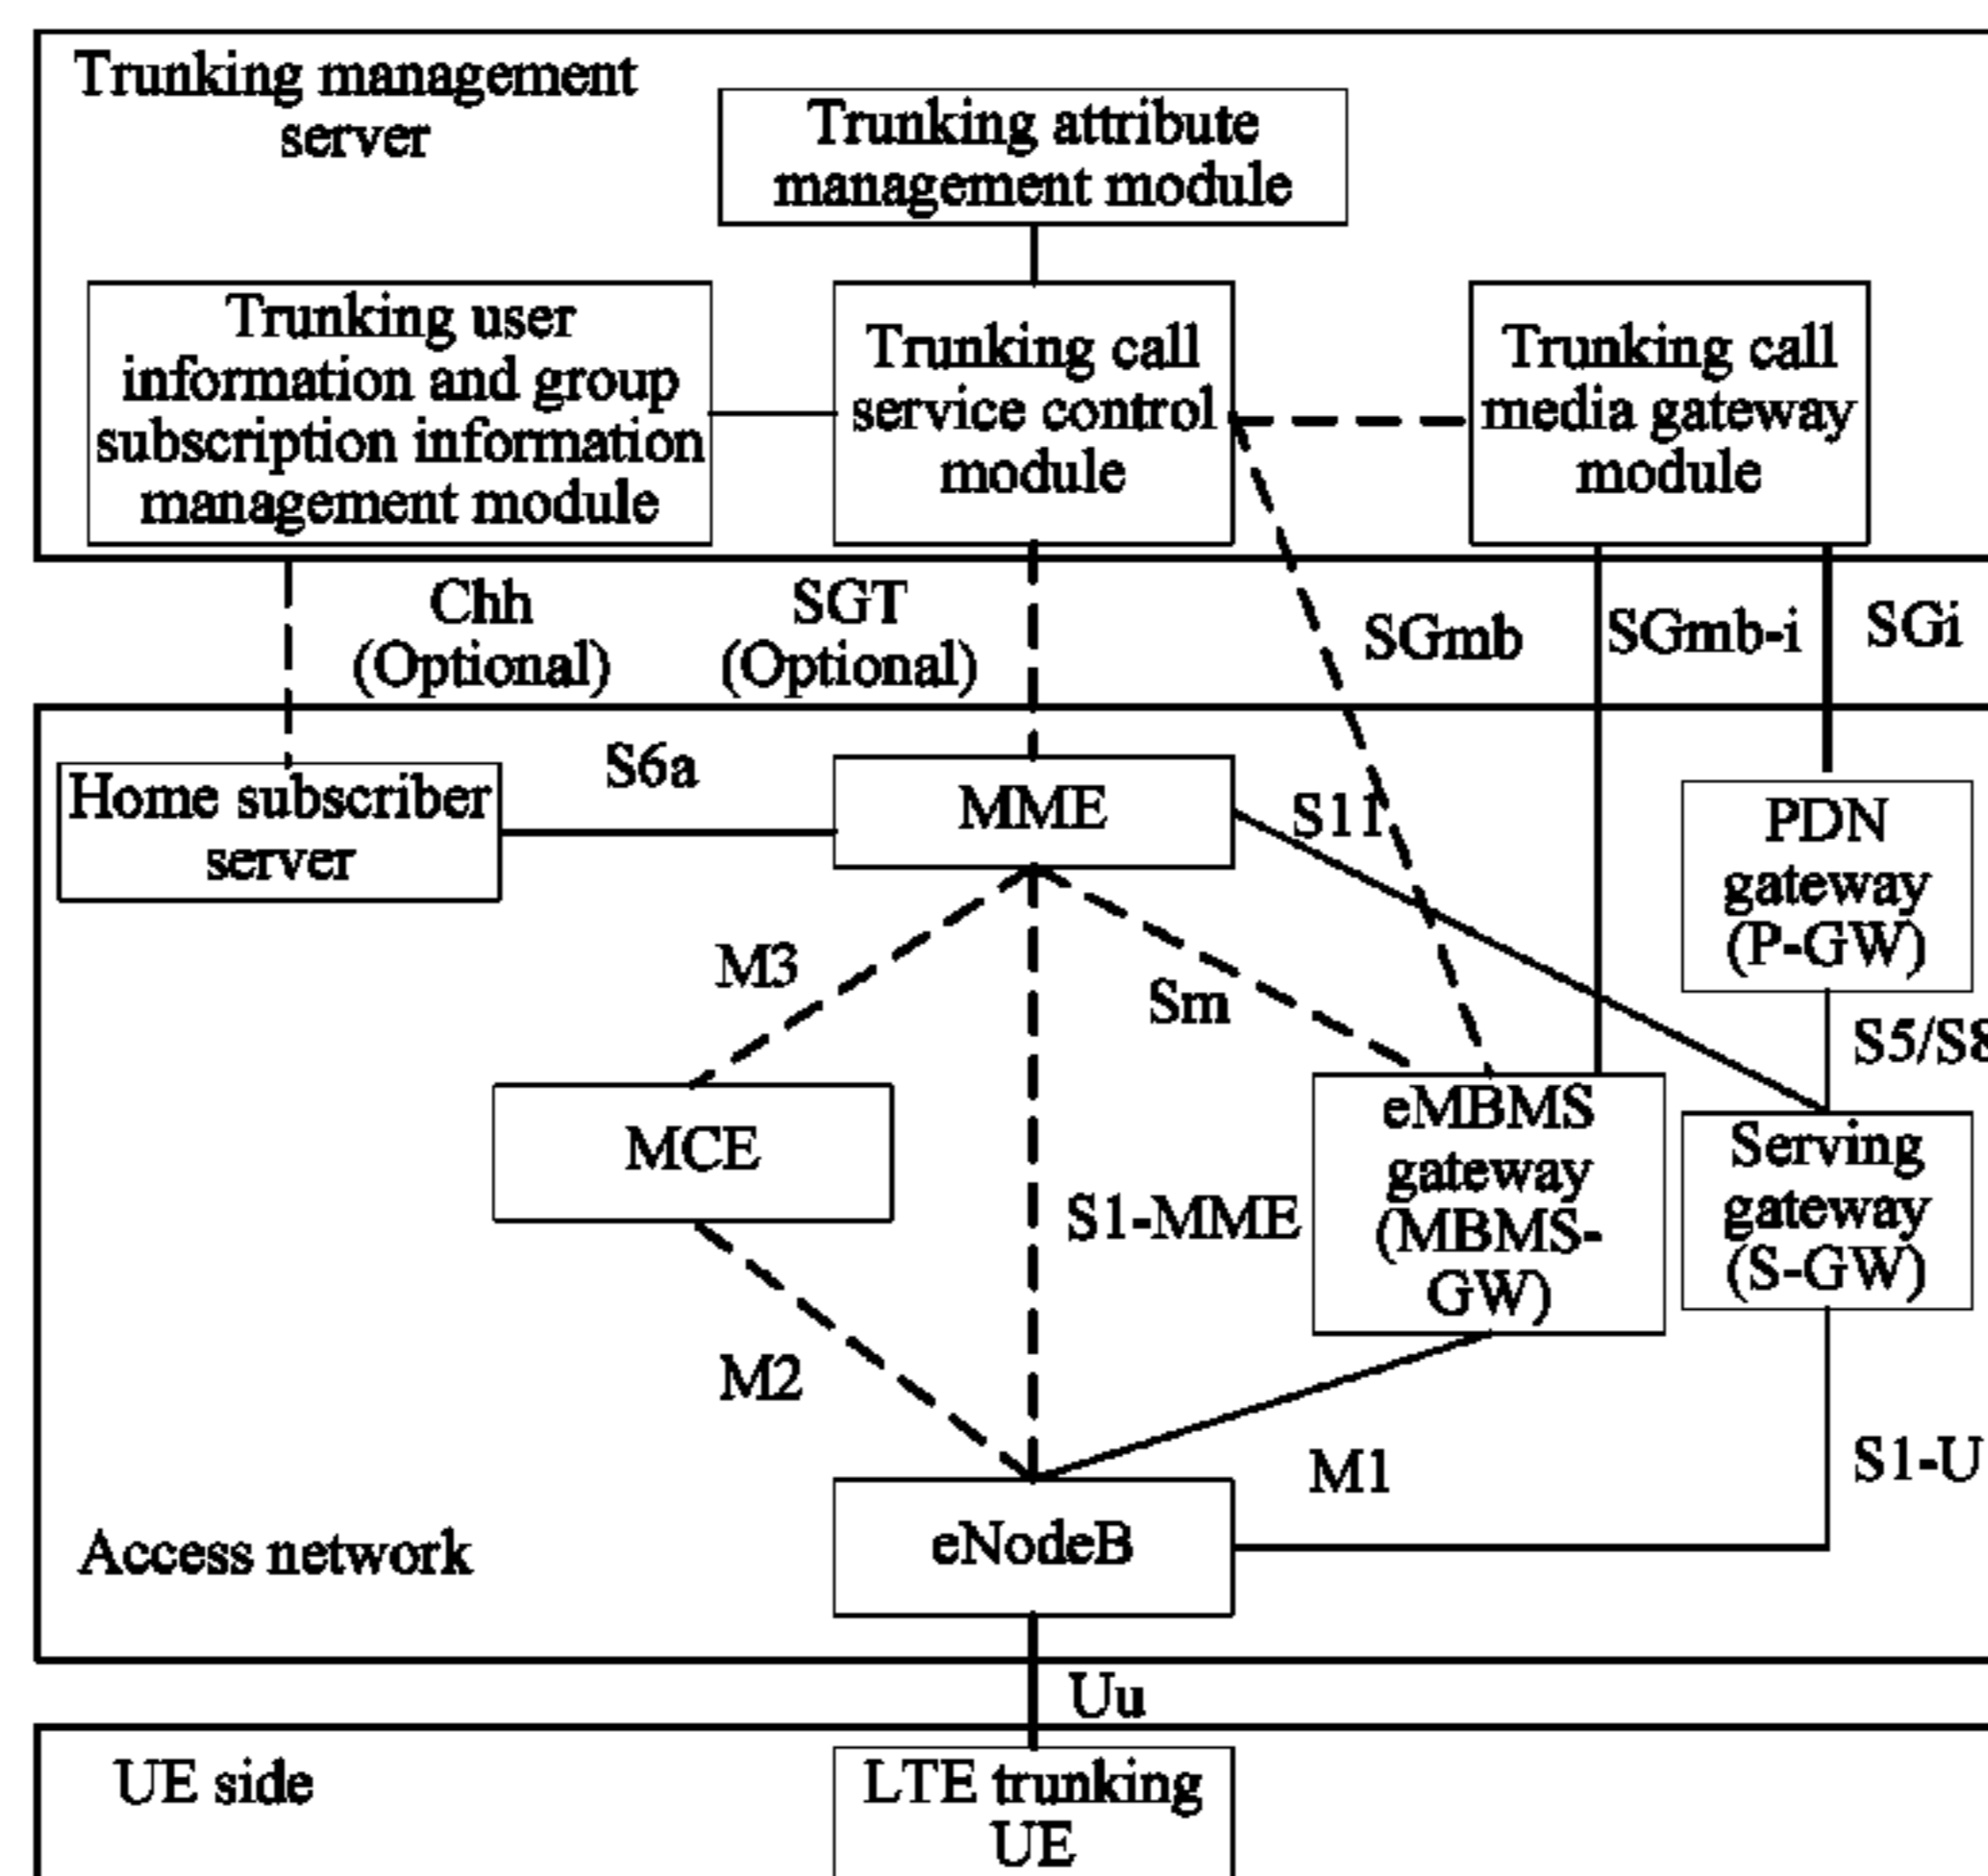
Trunking management server

Trunking attribute management module

Trunking user information and group subscription information management module

Trunking call service control module

Trunking call media gateway module

Chh (Optional)

SGT (Optional)

SGmb

SGmb-i

SGi

S6a

Home subscriber server

MME

S11

PDN gateway (P-GW)

M3

Sm

S5/S8

MCE

eMBMS gateway (MBMS-GW)

Serving gateway (S-GW)

S1-MME

M2

M1

S1-U

Access network

eNodeB

Uu

UE side

LTE trunking UE